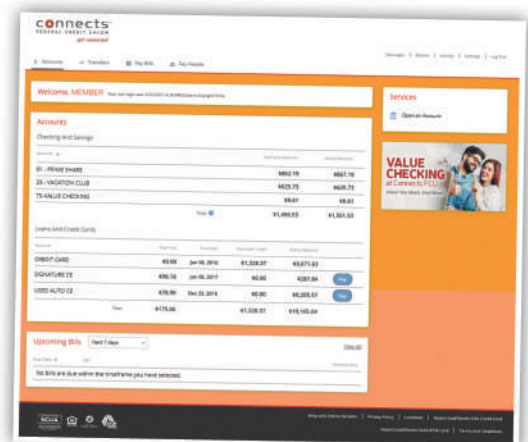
connects
FEDERAL CREDIT UNION
get connected

Messages | Alerts | Profile | Settings | Log Out

Accounts    Transfers    Pay Bills    Pay People

Welcome, MEMBER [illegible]

Accounts

Checking and Savings

| Account | Available Balance | Actual Balance |
|---|---|---|
| 01 - PRIME SHARE | \$862.19 | \$867.19 |
| 20 - VACATION CLUB | \$625.73 | \$625.73 |
| 75-VALUE CHECKING | \$8.61 | \$8.61 |
| Total | \$1,496.53 | \$1,501.53 |

Loans And Credit Cards

| Account | Payment | Due Date | Available Credit | Actual Balance | |
|---|---|---|---|---|---|
| CREDIT CARD | \$0.00 | Jan 06, 2016 | \$1,328.57 | \$3,671.43 | |
| SIGNATURE CE | \$96.16 | Jan 06, 2017 | \$0.00 | \$281.84 | Pay |
| USED AUTO CE | \$78.90 | Dec 23, 2016 | \$0.00 | \$6,203.57 | Pay |
| Total | \$175.06 | | \$1,328.57 | \$10,156.84 | |

Upcoming Bills    Next 7 days

View All

Due Date    Bill    Amount Due

No bills are due within the timeframe you have selected.

Services

Open an Account

VALUE CHECKING
at Connects FCU
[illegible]

NCUA

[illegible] | Privacy Policy | Locations | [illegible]
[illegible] | Terms and Conditions